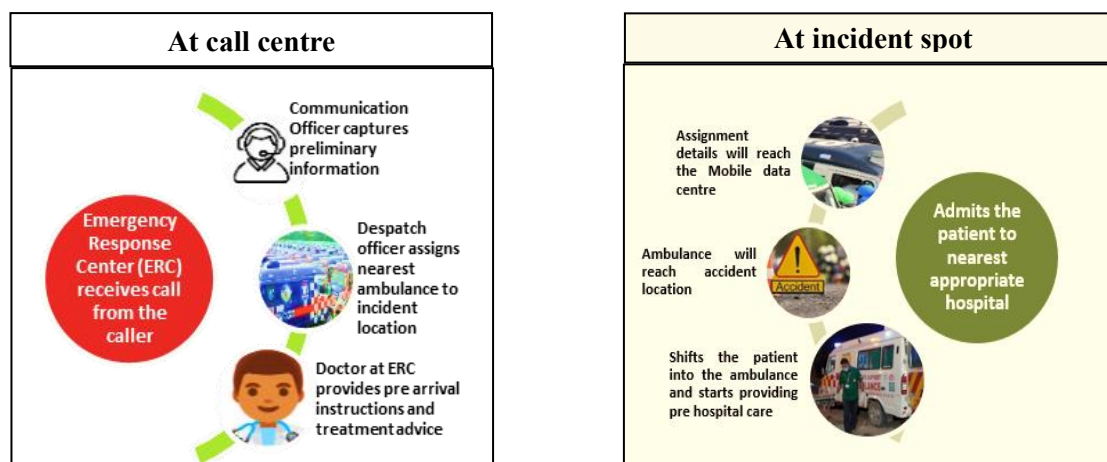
At call centre

Emergency Response Center (ERC) receives call from the caller

Communication Officer captures preliminary information

Despatch officer assigns nearest ambulance to incident location

Doctor at ERC provides pre arrival instructions and treatment advice

At incident spot

Assignment details will reach the Mobile data centre

Ambulance will reach accident location

Accident

Shifts the patient into the ambulance and starts providing pre hospital care

Admits the patient to nearest appropriate hospital